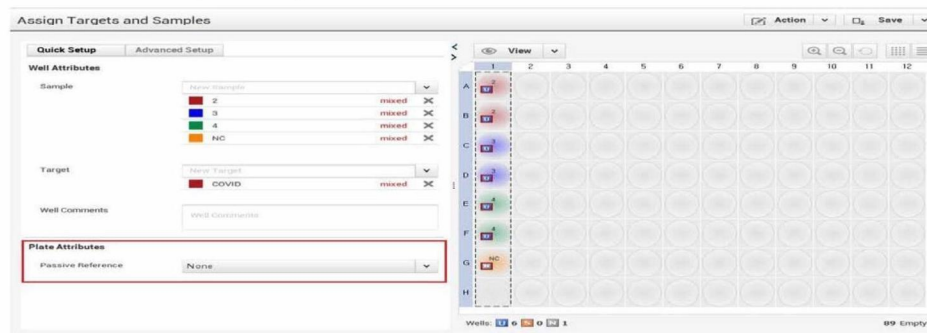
Assign Targets and Samples

Action Save

Quick Setup | Advanced Setup

Well Attributes

Sample

New Sample

2 mixed

3 mixed

4 mixed

NC mixed

Target

New Target

COVID mixed

Well Comments

Well Comments

Plate Attributes

Passive Reference

None

View

| | 1 | 2 | 3 | 4 | 5 | 6 | 7 | 8 | 9 | 10 | 11 | 12 |
|---|---|---|---|---|---|---|---|---|---|---|---|---|
| A | 2 U | | | | | | | | | | | |
| B | 2 U | | | | | | | | | | | |
| C | 3 U | | | | | | | | | | | |
| D | 3 U | | | | | | | | | | | |
| E | 4 U | | | | | | | | | | | |
| F | 4 U | | | | | | | | | | | |
| G | NC N | | | | | | | | | | | |
| H | | | | | | | | | | | | |

Wells: U 6 N 0 S 1

89 Empty